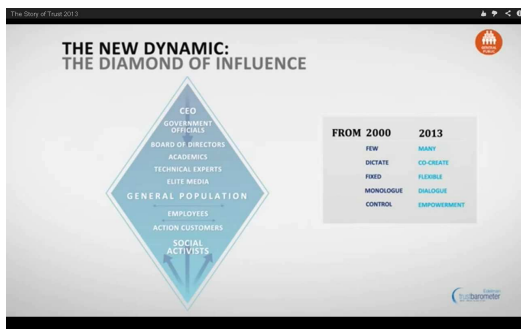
The Story of Trust 2013

THE NEW DYNAMIC:
THE DIAMOND OF INFLUENCE

CEO
GOVERNMENT OFFICIALS
BOARD OF DIRECTORS
ACADEMICS
TECHNICAL EXPERTS
ELITE MEDIA
GENERAL POPULATION
EMPLOYEES
ACTION CUSTOMERS
SOCIAL ACTIVISTS

| FROM 2000 | 2013 |
|---|---|
| FEW | MANY |
| DICTATE | CO-CREATE |
| FIXED | FLEXIBLE |
| MONOLOGUE | DIALOGUE |
| CONTROL | EMPOWERMENT |

Edelman trustbarometer